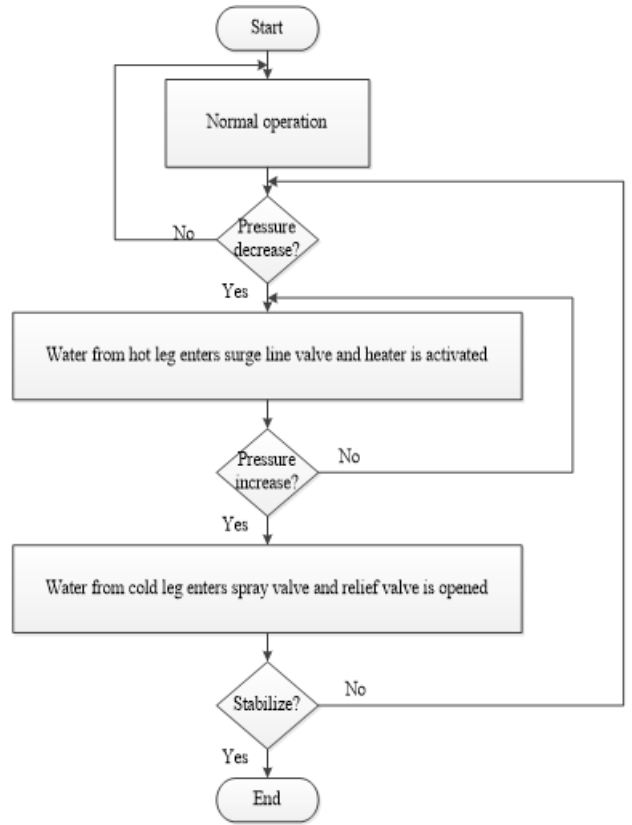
Start

Normal operation

No

Pressure decrease?

Yes

Water from hot leg enters surge line valve and heater is activated

Pressure increase?

No

Yes

Water from cold leg enters spray valve and relief valve is opened

Stabilize?

No

Yes

End